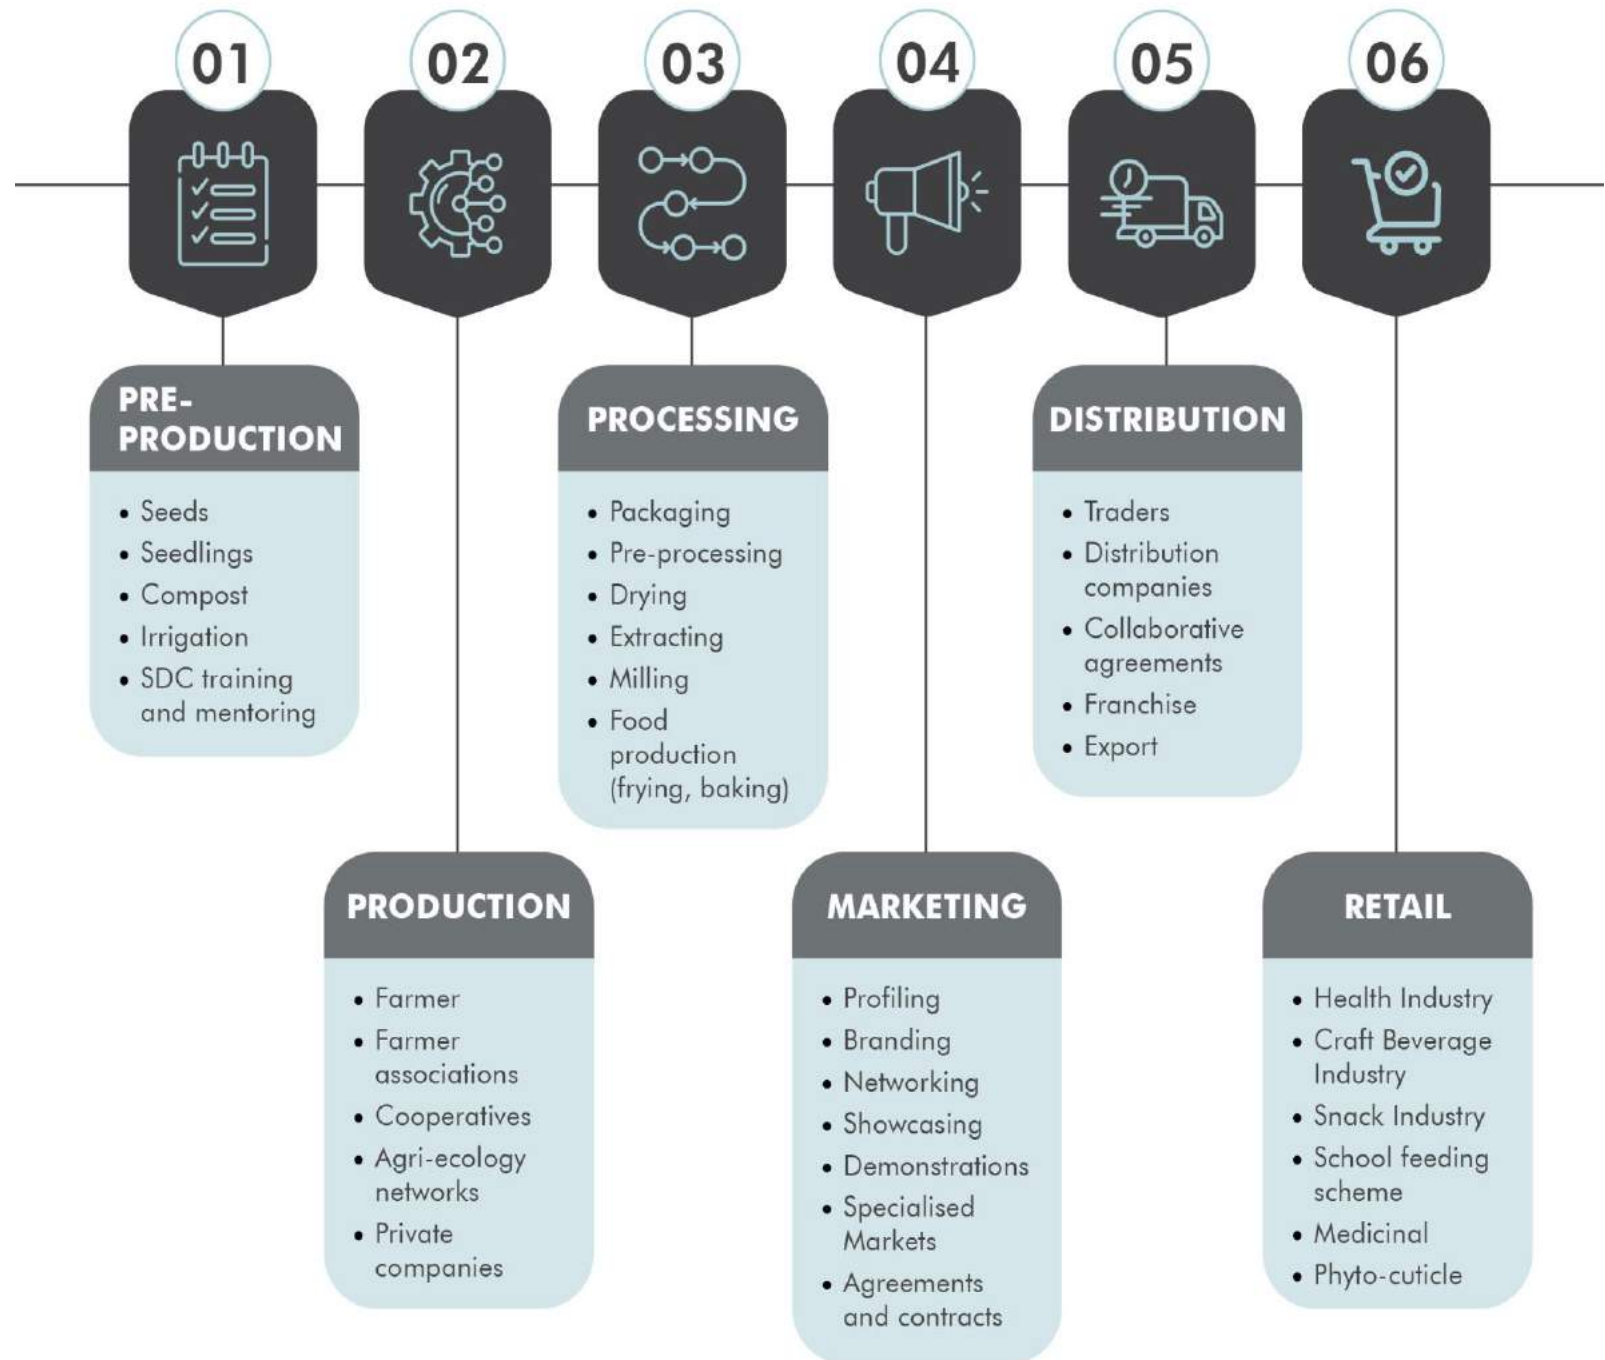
01

PRE-PRODUCTION

- Seeds
- Seedlings
- Compost
- Irrigation
- SDC training and mentoring

02

PRODUCTION

- Farmer
- Farmer associations
- Cooperatives
- Agri-ecology networks
- Private companies

03

PROCESSING

- Packaging
- Pre-processing
- Drying
- Extracting
- Milling
- Food production (frying, baking)

04

MARKETING

- Profiling
- Branding
- Networking
- Showcasing
- Demonstrations
- Specialised Markets
- Agreements and contracts

05

DISTRIBUTION

- Traders
- Distribution companies
- Collaborative agreements
- Franchise
- Export

06

RETAIL

- Health Industry
- Craft Beverage Industry
- Snack Industry
- School feeding scheme
- Medicinal
- Phyto-cuticle